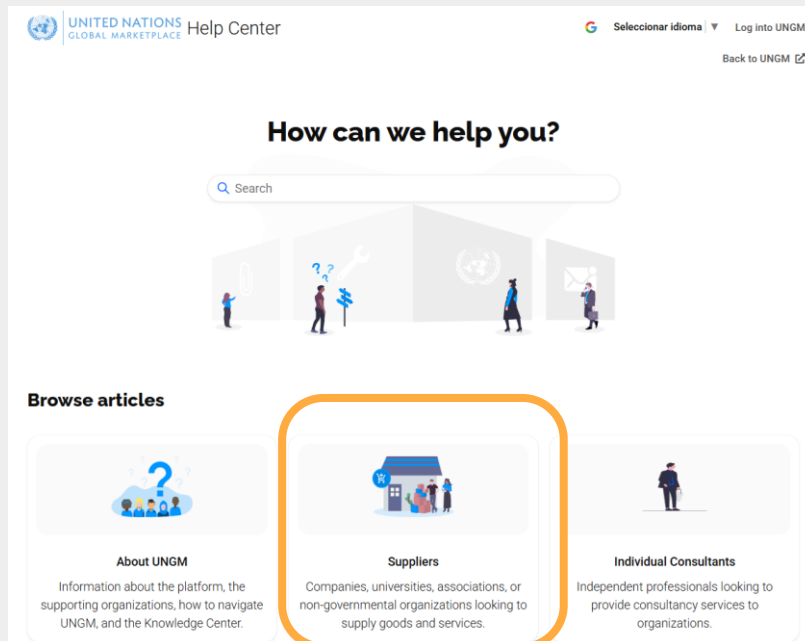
UNITED NATIONS GLOBAL MARKETPLACE Help Center

Seleccionar idioma ▼ Log into UNGM

Back to UNGM

How can we help you?

Search

Browse articles

About UNGM
Information about the platform, the supporting organizations, how to navigate UNGM, and the Knowledge Center.

Suppliers
Companies, universities, associations, or non-governmental organizations looking to supply goods and services.

Individual Consultants
Independent professionals looking to provide consultancy services to organizations.